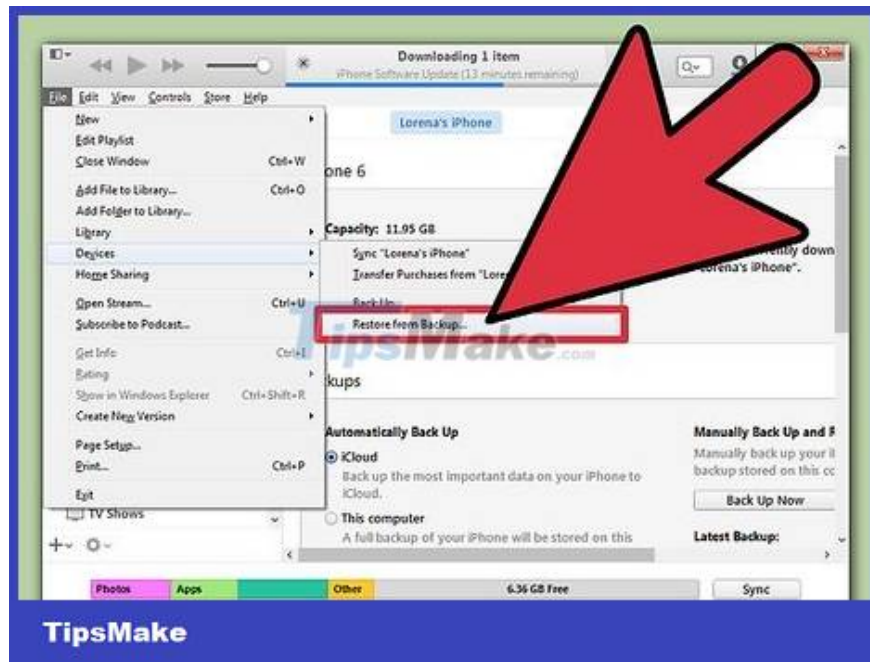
Downloading 1 item
iPhone Software Update (13 minutes remaining)

File Edit View Controls Store Help

Lorena's iPhone

New
Edit Playlist
Close Window Ctrl+W
Add File to Library... Ctrl+O
Add Folder to Library...
Library
Devices
Home Sharing
Open Stream... Ctrl+U
Subscribe to Podcast...
Get Info Ctrl+I
Rating
Show in Windows Explorer Ctrl+Shift+R
Create New Version
Page Setup...
Print... Ctrl+P
Exit

Sync "Lorena's iPhone"
Transfer Purchases from "Lore
Back Up
Restore from Backup...

one 6

Capacity: 11.95 GB

ently down
orena's iPhone".

TipsMake.com

kups

Automatically Back Up
iCloud
Back up the most important data on your iPhone to iCloud.
This computer
A full backup of your iPhone will be stored on this

Manually Back Up and R
Manually back up your i
backup stored on this co
Back Up Now
Latest Backup:

TV Shows

Photos Apps Other 6.36 GB Free Sync

TipsMake